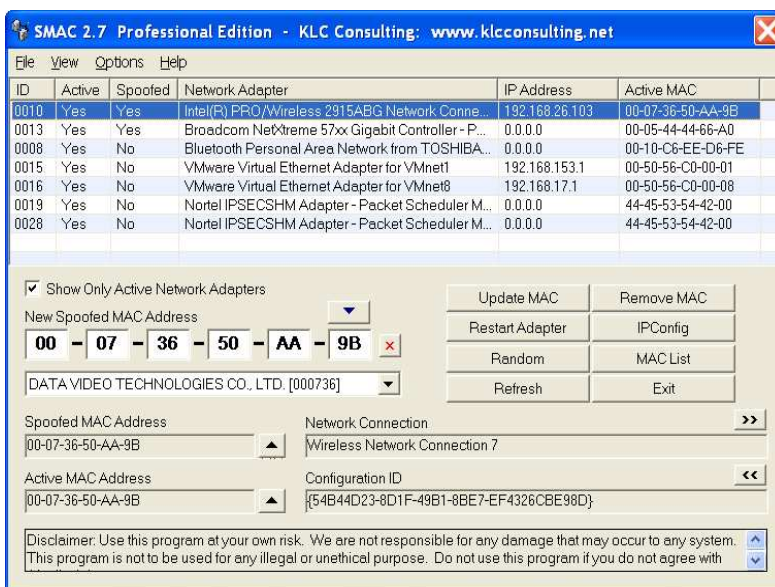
SMAC 2.7 Professional Edition - KLC Consulting: www.klcconsulting.net

File View Options Help

| ID | Active | Spoofed | Network Adapter | IP Address | Active MAC |
|---|---|---|---|---|---|
| 0010 | Yes | Yes | Intel(R) PRO/Wireless 2915ABG Network Conne... | 192.168.26.103 | 00-07-36-50-AA-9B |
| 0013 | Yes | Yes | Broadcom NetXtreme 57xx Gigabit Controller - P... | 0.0.0.0 | 00-05-44-44-66-A0 |
| 0008 | Yes | No | Bluetooth Personal Area Network from TOSHIBA... | 0.0.0.0 | 00-10-C6-EE-D6-FE |
| 0015 | Yes | No | VMware Virtual Ethernet Adapter for VMnet1 | 192.168.153.1 | 00-50-56-C0-00-01 |
| 0016 | Yes | No | VMware Virtual Ethernet Adapter for VMnet8 | 192.168.17.1 | 00-50-56-C0-00-08 |
| 0019 | Yes | No | Nortel IPSECSHM Adapter - Packet Scheduler M... | 0.0.0.0 | 44-45-53-54-42-00 |
| 0028 | Yes | No | Nortel IPSECSHM Adapter - Packet Scheduler M... | 0.0.0.0 | 44-45-53-54-42-00 |

Show Only Active Network Adapters

New Spoofed MAC Address

00 - 07 - 36 - 50 - AA - 9B x

DATA VIDEO TECHNOLOGIES CO., LTD. [000736]

Update MAC
Remove MAC
Restart Adapter
IPConfig
Random
MAC List
Refresh
Exit

Spoofed MAC Address
00-07-36-50-AA-9B

Network Connection
Wireless Network Connection 7

Active MAC Address
00-07-36-50-AA-9B

Configuration ID
{54B44D23-8D1F-49B1-8BE7-EF4326CBE98D}

Disclaimer: Use this program at your own risk. We are not responsible for any damage that may occur to any system. This program is not to be used for any illegal or unethical purpose. Do not use this program if you do not agree with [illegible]